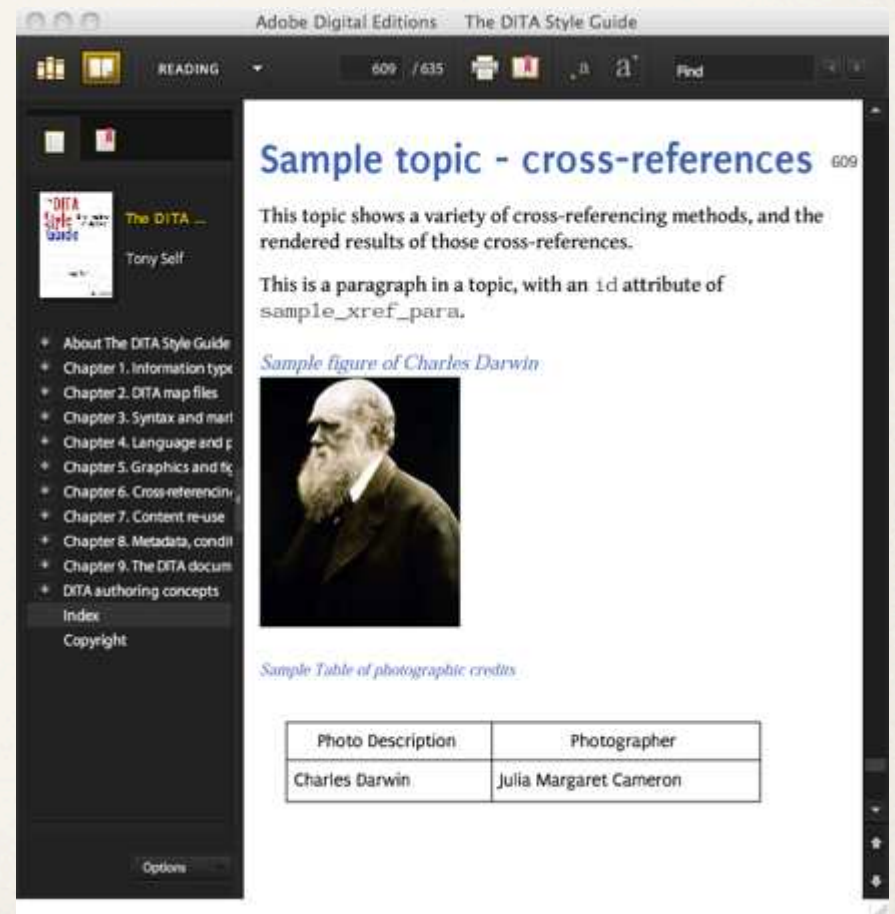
Adobe Digital Editions The DITA Style Guide

READING

609 / 635

Find

DITA Style Guide

The DITA ...

Tony Self

About The DITA Style Guide
Chapter 1. Information type
Chapter 2. DITA map files
Chapter 3. Syntax and marl
Chapter 4. Language and p
Chapter 5. Graphics and fi
Chapter 6. Cross-referencin
Chapter 7. Content re-use
Chapter 8. Metadata, condit
Chapter 9. The DITA docum
DITA authoring concepts
Index
Copyright

Options

Sample topic - cross-references 609

This topic shows a variety of cross-referencing methods, and the rendered results of those cross-references.

This is a paragraph in a topic, with an id attribute of sample_xref_para.

Sample figure of Charles Darwin

Sample Table of photographic credits

| Photo Description | Photographer |
|---|---|
| Charles Darwin | Julia Margaret Cameron |